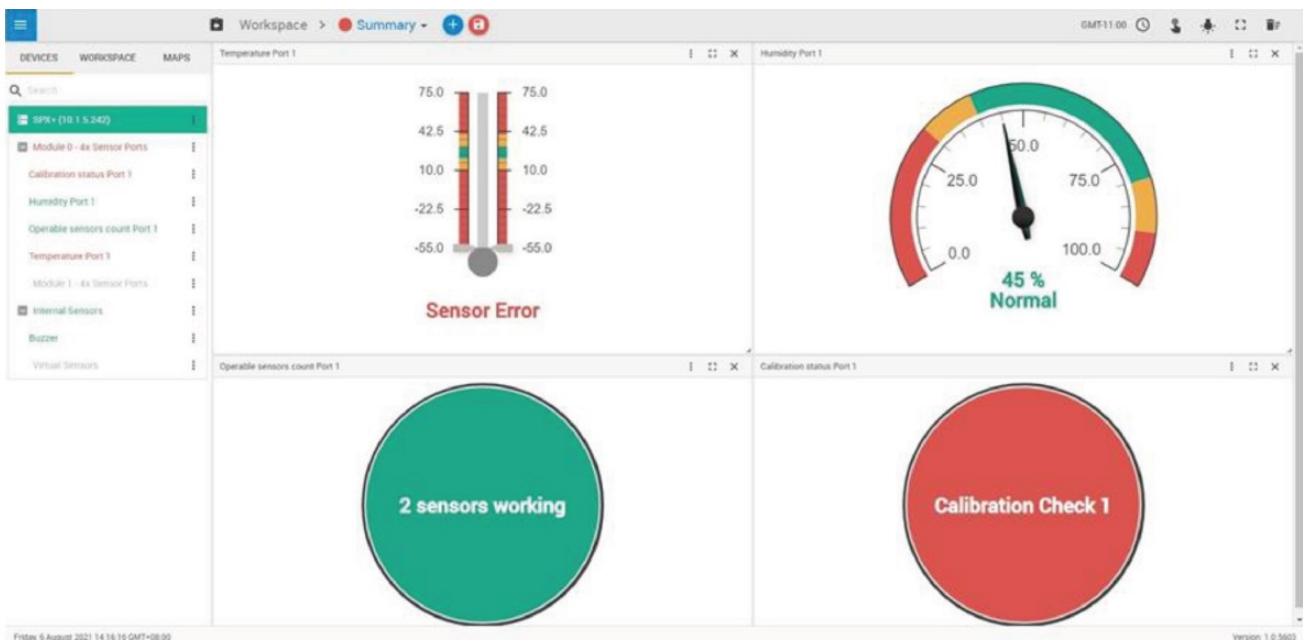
Workspace > Summary

GMT+11:00

DEVICES WORKSPACE MAPS

Search

SPX+ (10.1.5.242)

Module 0 - 4x Sensor Ports

Calibration status Port 1

Humidity Port 1

Operable sensors count Port 1

Temperature Port 1

Module 1 - 4x Sensor Ports

Internal Sensors

Buzzer

Virtual Sensors

Temperature Port 1

75.0 75.0
42.5 42.5
10.0 10.0
-22.5 -22.5
-55.0 -55.0

Sensor Error

Humidity Port 1

0.0
25.0
50.0
75.0
100.0

45 %
Normal

Operable sensors count Port 1

2 sensors working

Calibration status Port 1

Calibration Check 1

Friday 6 August 2021 14:16:16 GMT+08:00

Version: 1.0.5603